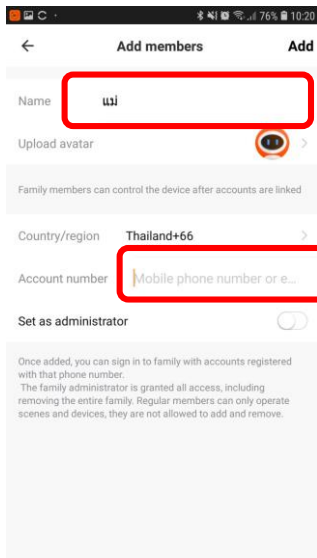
76% 10:20

Add members

Add

Name แม่

Upload avatar

Family members can control the device after accounts are linked

Country/region Thailand+66

Account number Mobile phone number or e...

Set as administrator

Once added, you can sign in to family with accounts registered with that phone number.
The family administrator is granted all access, including removing the entire family. Regular members can only operate scenes and devices, they are not allowed to add and remove.